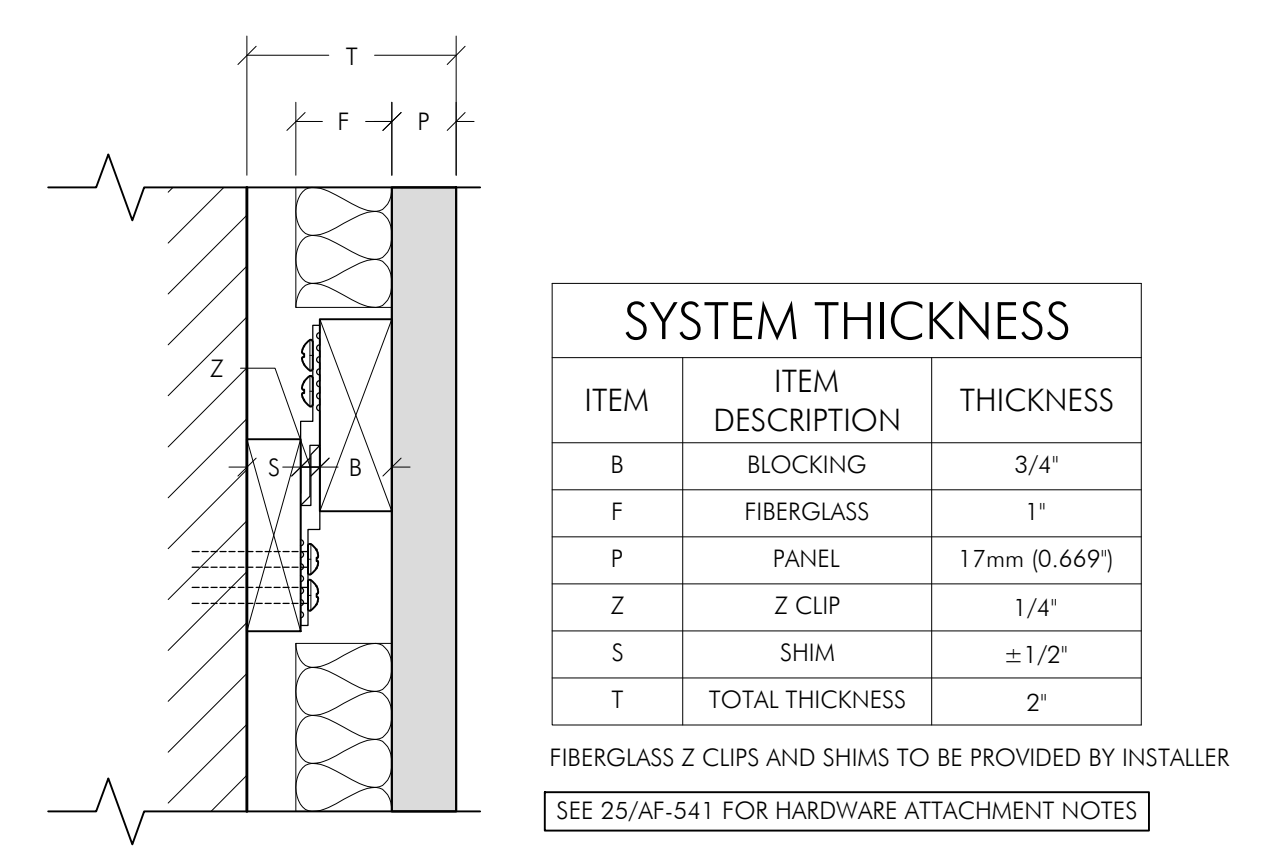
T

F

P

Z

S

B

SYSTEM THICKNESS

| ITEM | ITEM DESCRIPTION | THICKNESS |
|---|---|---|
| B | BLOCKING | 3/4" |
| F | FIBERGLASS | 1" |
| P | PANEL | 17mm (0.669") |
| Z | Z CLIP | 1/4" |
| S | SHIM | $\pm$1/2" |
| T | TOTAL THICKNESS | 2" |

FIBERGLASS Z CLIPS AND SHIMS TO BE PROVIDED BY INSTALLER

SEE 25/AF-541 FOR HARDWARE ATTACHMENT NOTES